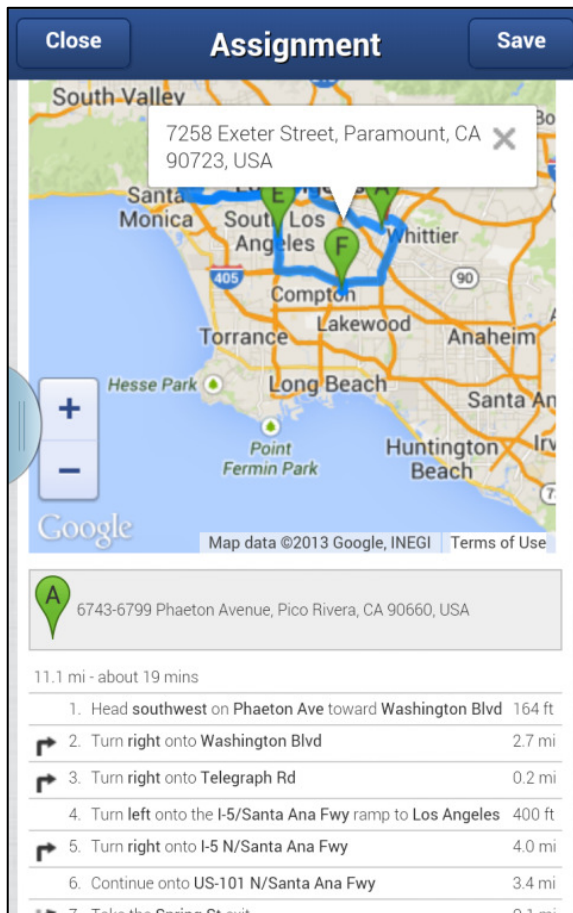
Close
Assignment
Save

South Valley
7258 Exeter Street, Paramount, CA 90723, USA
Santa Monica
South Los Angeles
Whittier
405
90
Compton
Lakewood
Torrance
Anaheim
Hesse Park
Long Beach
Santa An
Point Fermin Park
Huntington Beach
+
−
Google
Map data ©2013 Google, INEGI
Terms of Use

A
6743-6799 Phaeton Avenue, Pico Rivera, CA 90660, USA

11.1 mi - about 19 mins

| | | |
|---|---|---|
| | 1. Head southwest on Phaeton Ave toward Washington Blvd | 164 ft |
| | 2. Turn right onto Washington Blvd | 2.7 mi |
| | 3. Turn right onto Telegraph Rd | 0.2 mi |
| | 4. Turn left onto the I-5/Santa Ana Fwy ramp to Los Angeles | 400 ft |
| | 5. Turn right onto I-5 N/Santa Ana Fwy | 4.0 mi |
| | 6. Continue onto US-101 N/Santa Ana Fwy | 3.4 mi |
| | 7. Take the Spring St exit | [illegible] |